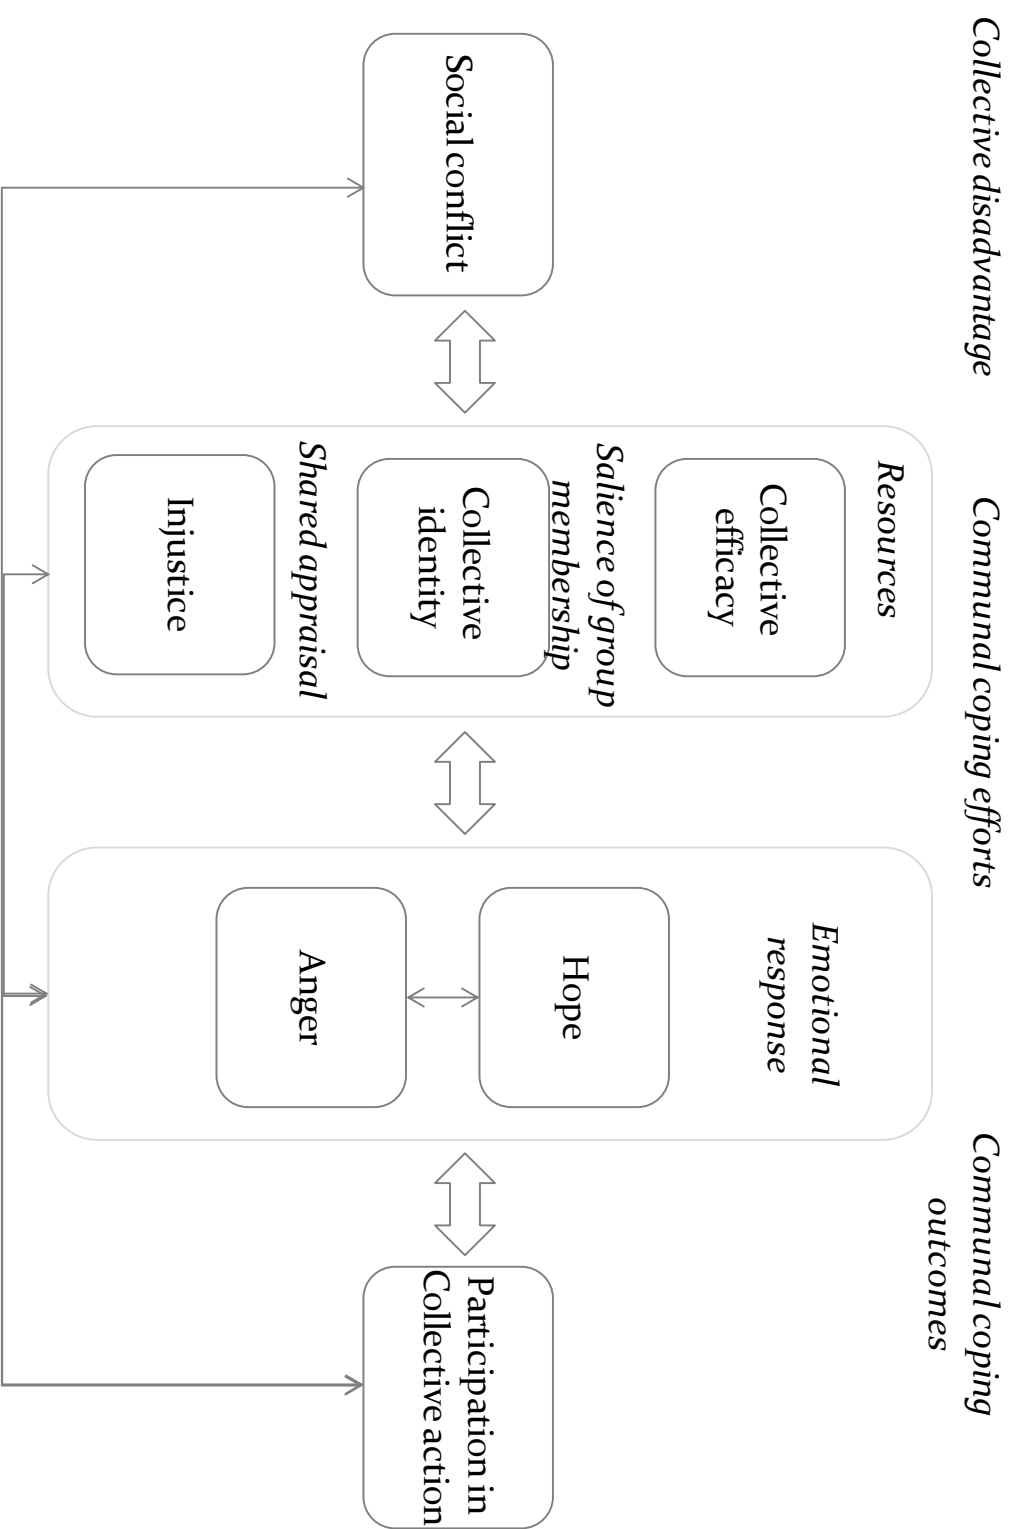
Collective disadvantage

Social conflict

Communal coping efforts

Resources

Collective efficacy

Salience of group membership

Collective identity

Shared appraisal

Injustice

Emotional response

Hope

Anger

Communal coping outcomes

Participation in Collective action